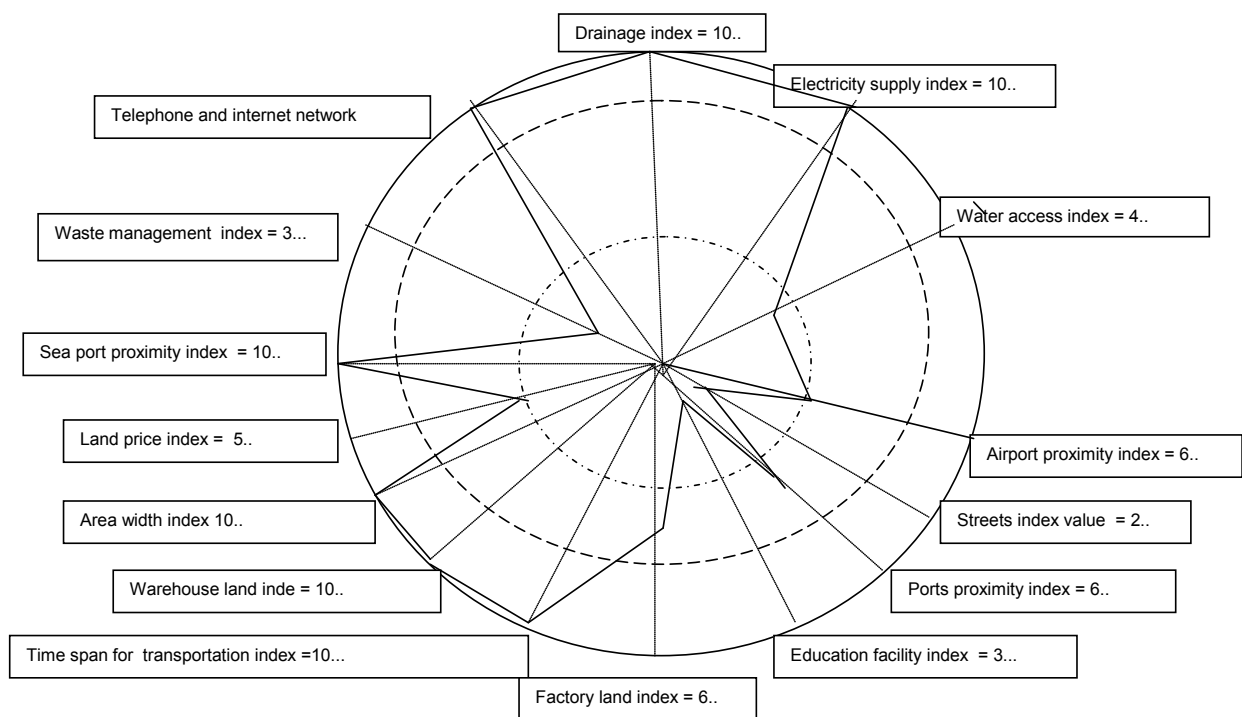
Drainage index = 10..

Electricity supply index = 10..

Telephone and internet network

Water access index = 4..

Waste management index = 3...

Sea port proximity index = 10..

Land price index = 5..

Airport proximity index = 6..

Area width index 10..

Streets index value = 2..

Warehouse land inde = 10..

Ports proximity index = 6..

Time span for transportation index =10...

Education facility index = 3...

Factory land index = 6..